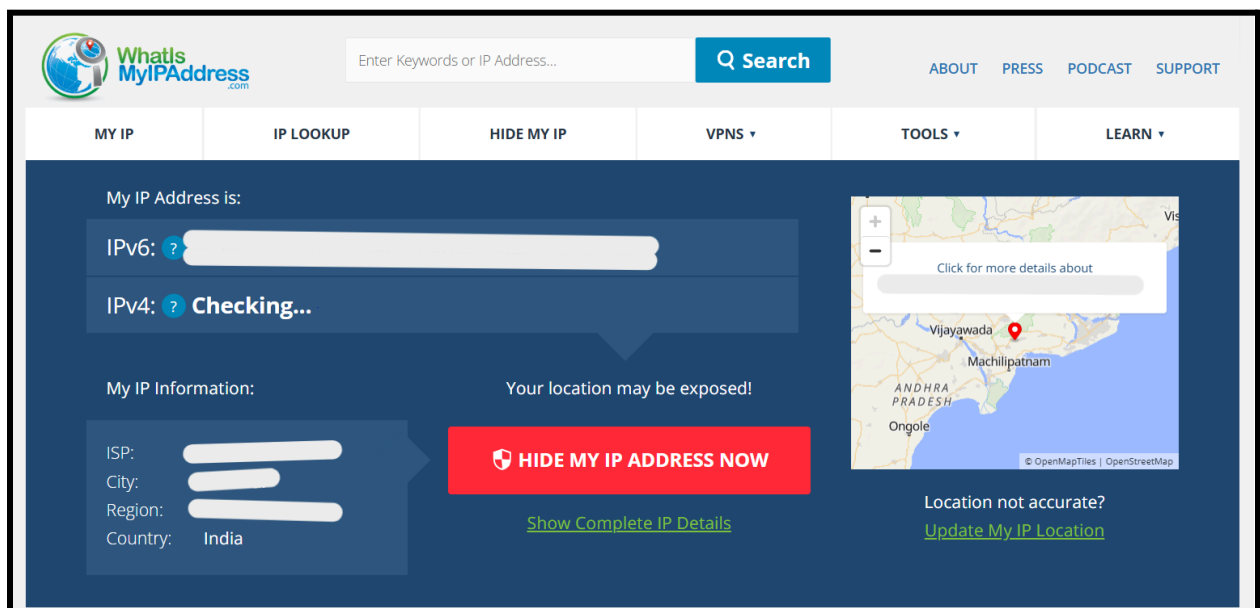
WhatIsMyIPAddress.com

Enter Keywords or IP Address...

Search

ABOUT PRESS PODCAST SUPPORT

MY IP | IP LOOKUP | HIDE MY IP | VPNS ▾ | TOOLS ▾ | LEARN ▾

My IP Address is:

IPv6: ? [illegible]

IPv4: ? Checking...

My IP Information:

ISP: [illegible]
City: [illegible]
Region: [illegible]
Country: India

Your location may be exposed!

HIDE MY IP ADDRESS NOW

Show Complete IP Details

+
−
Vis
Click for more details about
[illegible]
Vijayawada
Machilipatnam
ANDHRA PRADESH
Ongole
© OpenMapTiles | OpenStreetMap

Location not accurate?

Update My IP Location